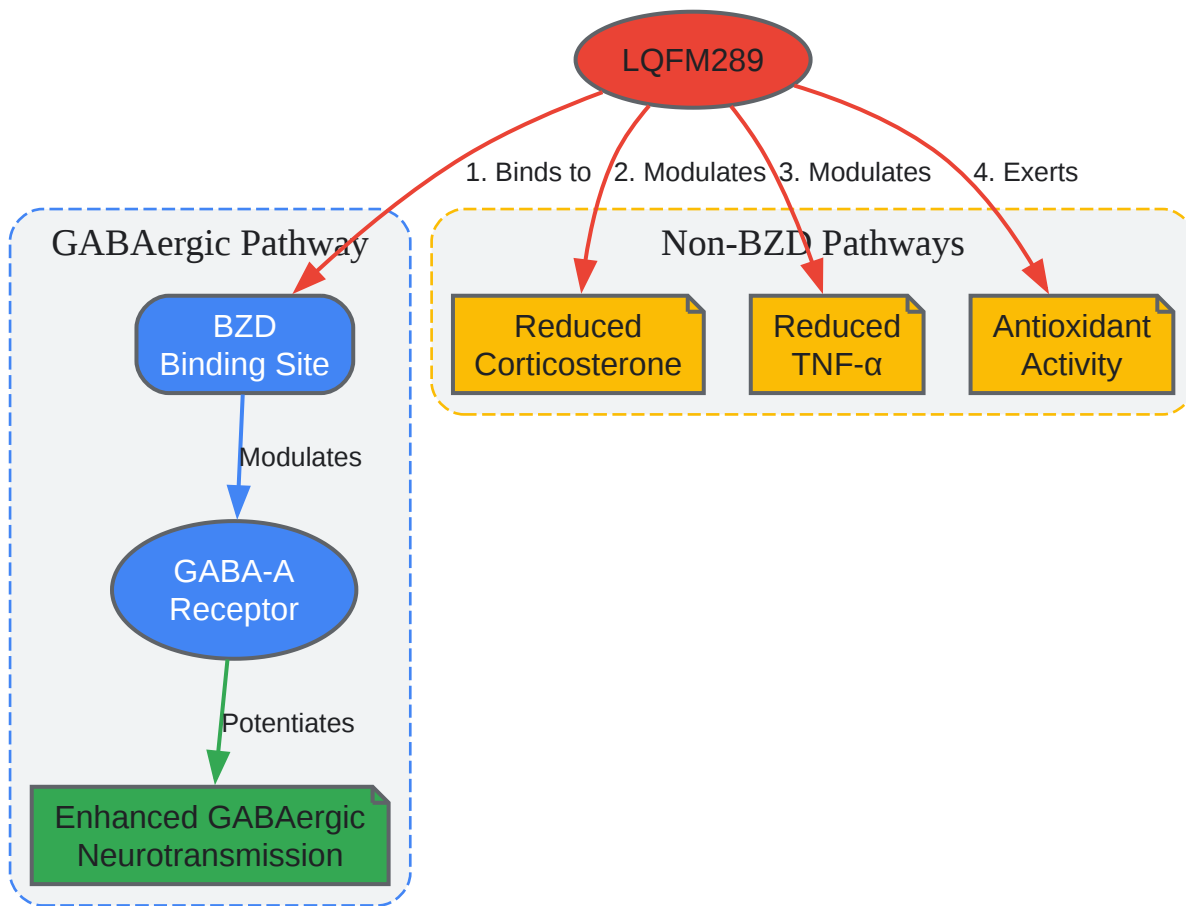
LQFM289

1. Binds to

2. Modulates

3. Modulates

4. Exerts

GABAergic Pathway

BZD
Binding Site

Modulates

GABA-A
Receptor

Potentiates

Enhanced GABAergic
Neurotransmission

Non-BZD Pathways

Reduced
Corticosterone

Reduced
TNF-α

Antioxidant
Activity